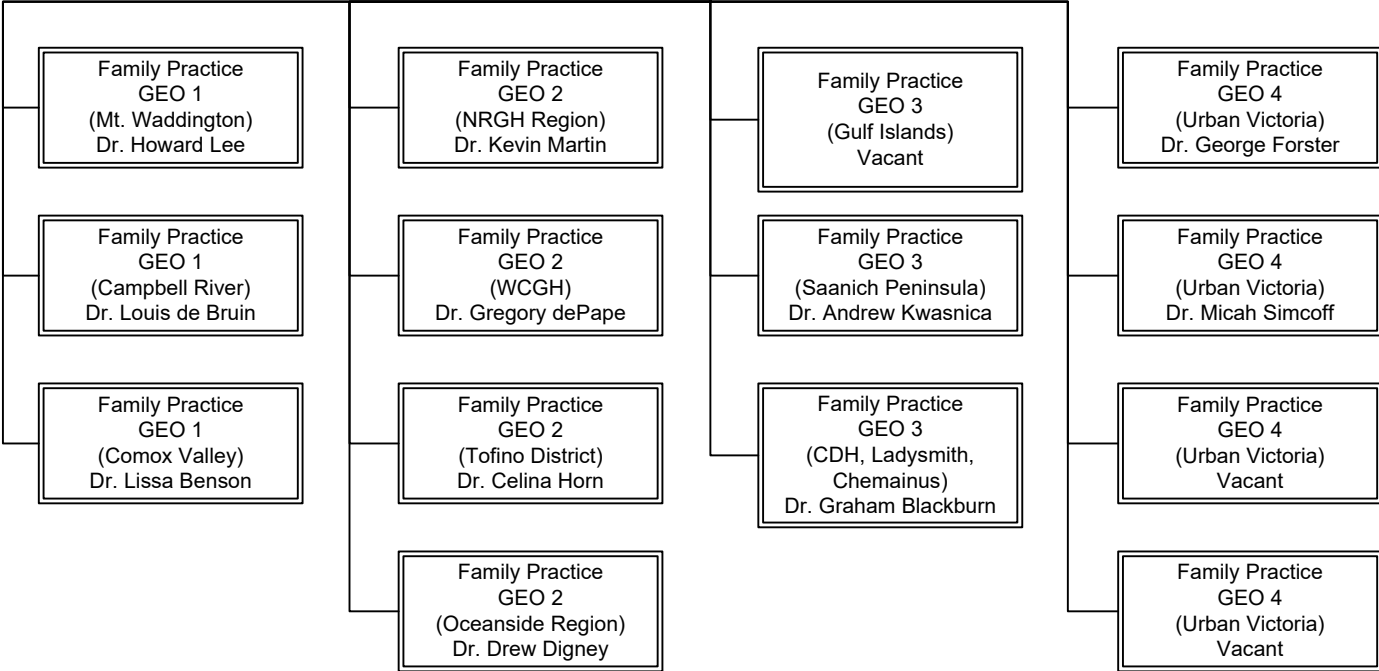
Family Practice
GEO 1
(Mt. Waddington)
Dr. Howard Lee

Family Practice
GEO 1
(Campbell River)
Dr. Louis de Bruin

Family Practice
GEO 1
(Comox Valley)
Dr. Lissa Benson

Family Practice
GEO 2
(NRGH Region)
Dr. Kevin Martin

Family Practice
GEO 2
(WCGH)
Dr. Gregory dePape

Family Practice
GEO 2
(Tofino District)
Dr. Celina Horn

Family Practice
GEO 2
(Oceanside Region)
Dr. Drew Digney

Family Practice
GEO 3
(Gulf Islands)
Vacant

Family Practice
GEO 3
(Saanich Peninsula)
Dr. Andrew Kwasnica

Family Practice
GEO 3
(CDH, Ladysmith, Chemainus)
Dr. Graham Blackburn

Family Practice
GEO 4
(Urban Victoria)
Dr. George Forster

Family Practice
GEO 4
(Urban Victoria)
Dr. Micah Simcoff

Family Practice
GEO 4
(Urban Victoria)
Vacant

Family Practice
GEO 4
(Urban Victoria)
Vacant